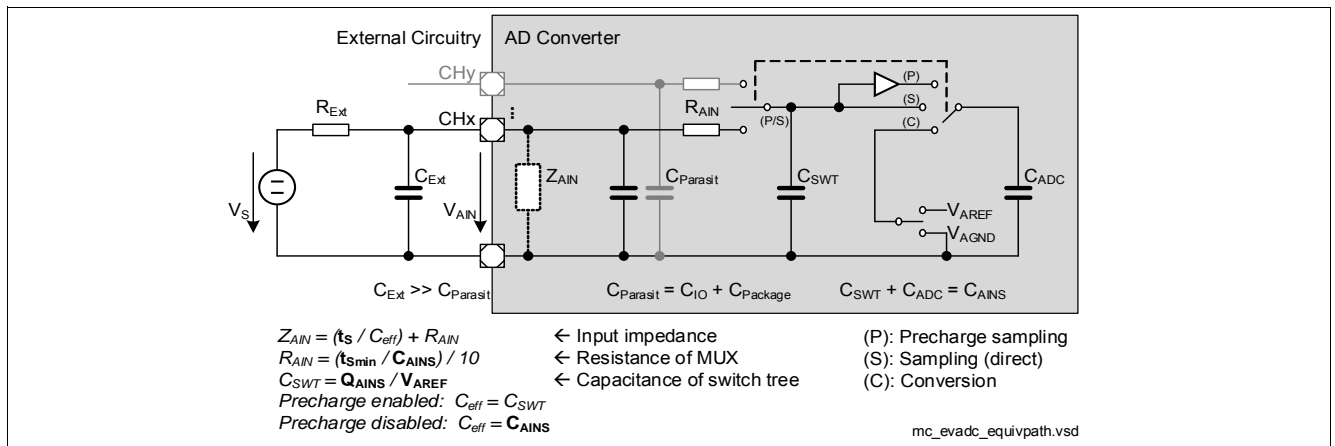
External Circuitry

AD Converter

CHy

$R_{Ext}$

CHx

$R_{AIN}$

(P)

(S)

(C)

(P/S)

$C_{Ext}$

$Z_{AIN}$

$C_{Parasit}$

$C_{SWT}$

$C_{ADC}$

$V_S$

$V_{AIN}$

$V_{AREF}$

$V_{AGND}$

$C_{Ext}$ >> $C_{Parasit}$

$C_{Parasit} = C_{IO} + C_{Package}$

$C_{SWT} + C_{ADC} = C_{AINS}$

$Z_{AIN} = (\mathbf{t_S} / C_{eff}) + R_{AIN}$ ← Input impedance

$R_{AIN} = (\mathbf{t_{Smin}} / \mathbf{C_{AINS}}) / 10$ ← Resistance of MUX

$C_{SWT} = \mathbf{Q_{AINS}} / \mathbf{V_{AREF}}$ ← Capacitance of switch tree

Precharge enabled: $C_{eff} = C_{SWT}$

Precharge disabled: $C_{eff} = \mathbf{C_{AINS}}$

(P): Precharge sampling

(S): Sampling (direct)

(C): Conversion

mc_evadc_equivpath.vsd